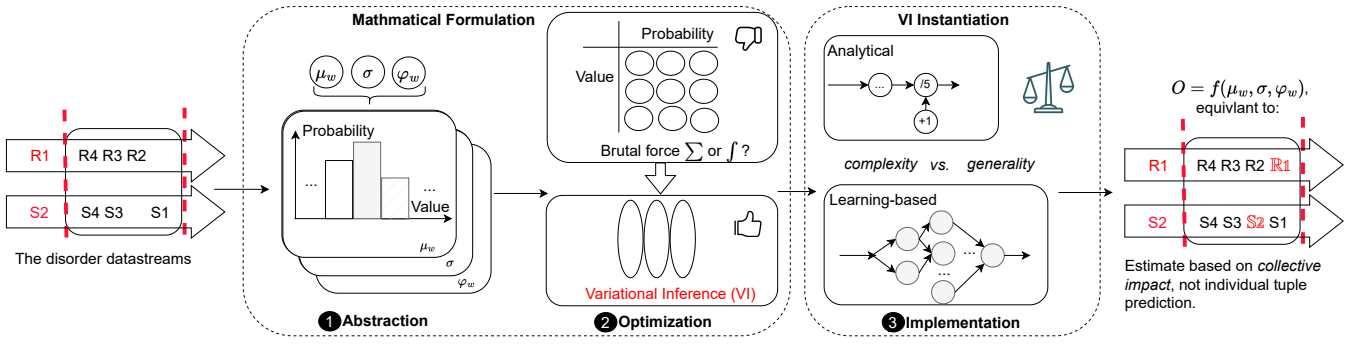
R1
R4 R3 R2
S2
S4 S3 S1
The disorder datastreams

Mathmatical Formulation
$\mu_w$ $\sigma$ $\varphi_w$
Probability
...
...
Value
$\mu_w$
$\sigma$
$\varphi_w$
Probability
Value
Brutal force $\sum$ or $\int$ ?
Variational Inference (VI)
1 Abstraction
2 Optimization

VI Instantiation
Analytical
...
/5
+1
complexity vs. generality
Learning-based
...
...
3 Implementation

$O = f(\mu_w, \sigma, \varphi_w)$, equivlant to:
R1
R4 R3 R2 R1
S2
S4 S3 S2 S1
Estimate based on collective impact, not individual tuple prediction.